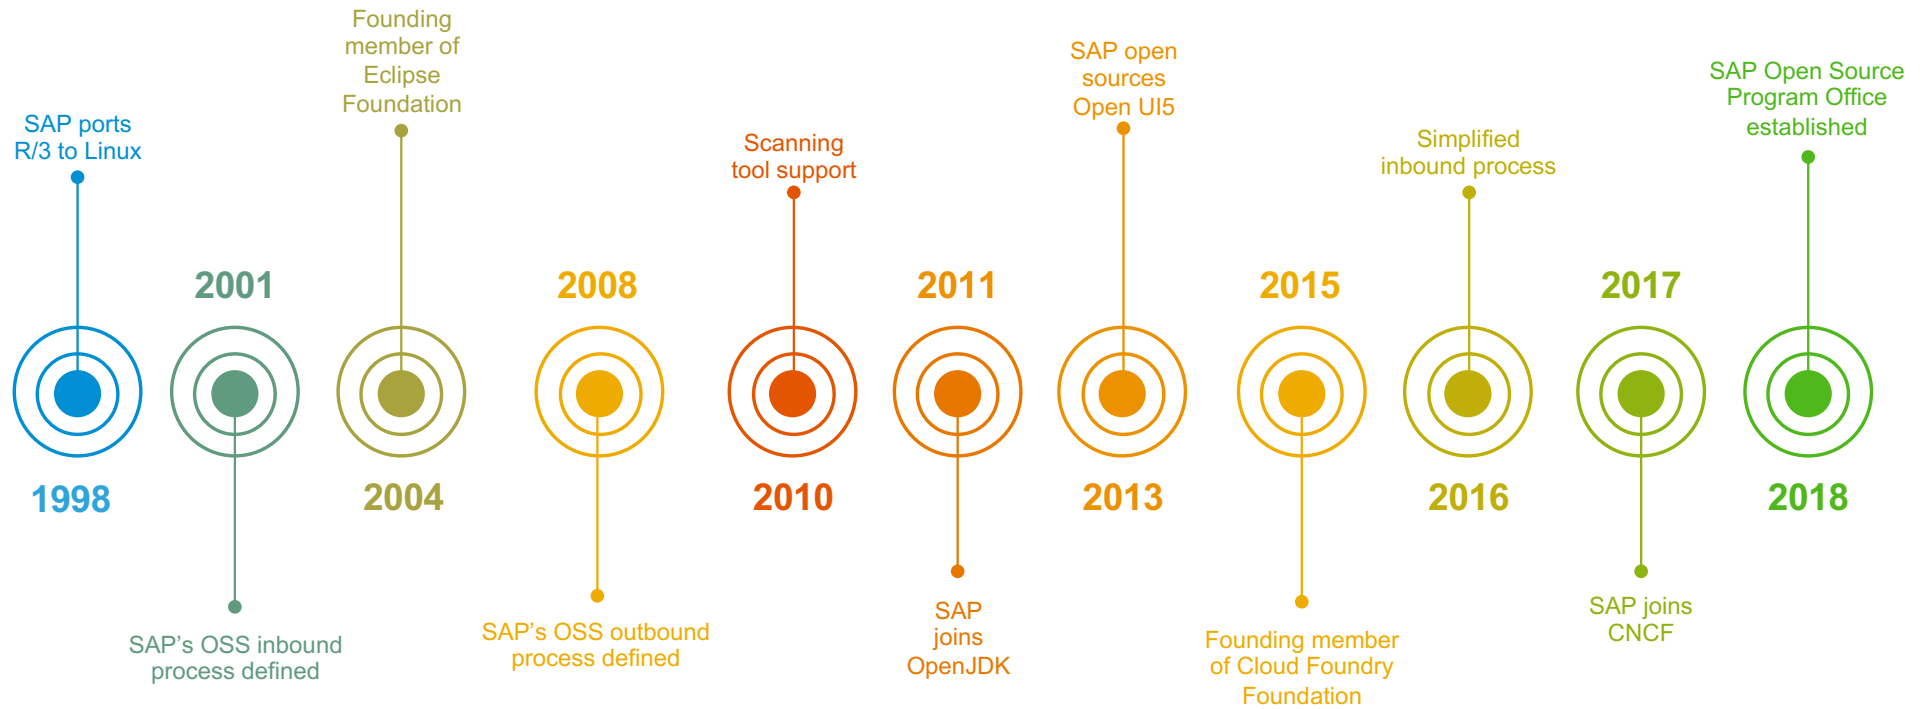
SAP ports R/3 to Linux

1998

2001

SAP's OSS inbound process defined

Founding member of Eclipse Foundation

2004

2008

SAP's OSS outbound process defined

Scanning tool support

2010

2011

SAP joins OpenJDK

SAP open sources Open UI5

2013

2015

Founding member of Cloud Foundry Foundation

Simplified inbound process

2016

2017

SAP joins CNCF

SAP Open Source Program Office established

2018